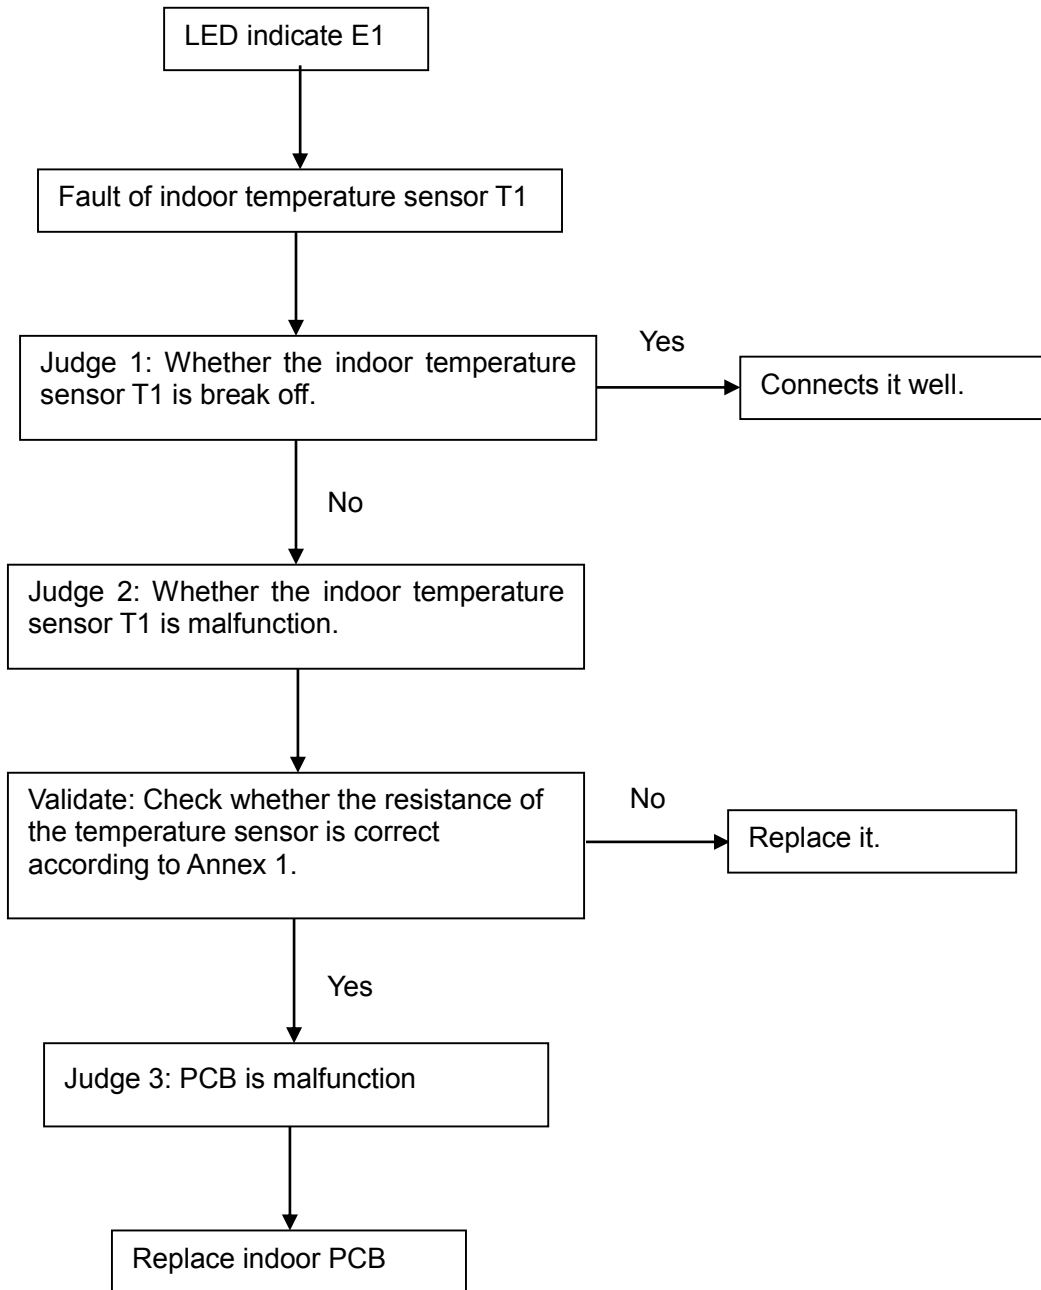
LED indicate E1

Fault of indoor temperature sensor T1

Judge 1: Whether the indoor temperature sensor T1 is break off.

Yes

Connects it well.

No

Judge 2: Whether the indoor temperature sensor T1 is malfunction.

Validate: Check whether the resistance of the temperature sensor is correct according to Annex 1.

No

Replace it.

Yes

Judge 3: PCB is malfunction

Replace indoor PCB